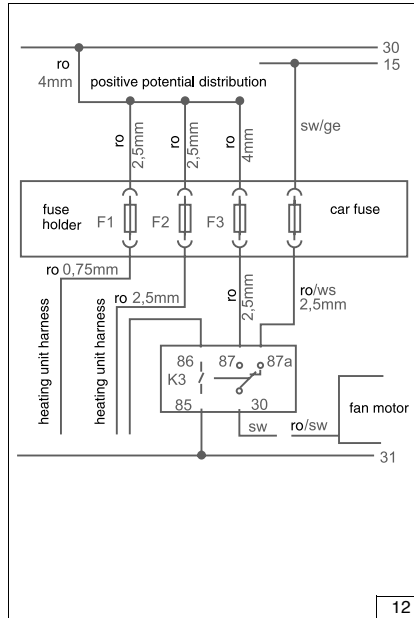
30
15
ro
4mm
positive potential distribution
ro
2,5mm
ro
2,5mm
ro
4mm
sw/ge
fuse holder
F1
F2
F3
car fuse
ro 0,75mm
ro 2,5mm
ro
2,5mm
ro/ws
2,5mm
heating unit harness
heating unit harness
86
87
87a
K3
85
30
sw
ro/sw
fan motor
31
12